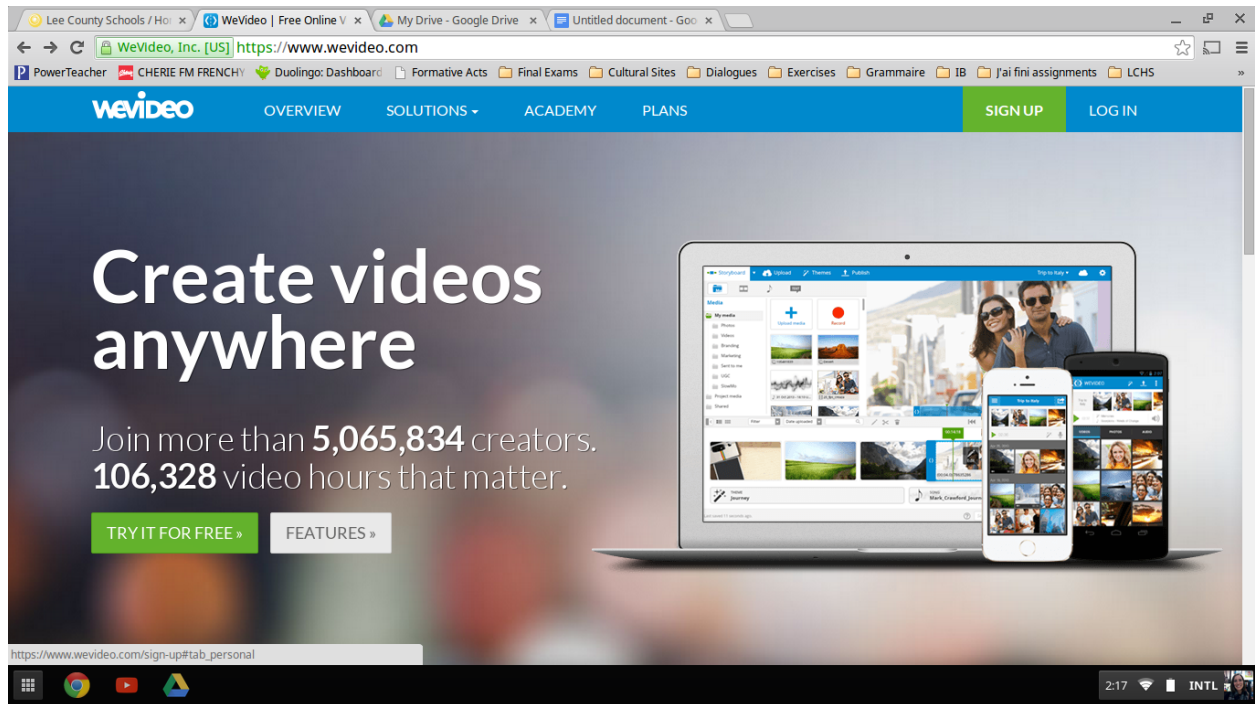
Lee County Schools / Ho ×
WeVideo | Free Online V ×
My Drive - Google Drive ×
Untitled document - Goo ×

WeVideo, Inc. [US] https://www.wevideo.com

PowerTeacher
CHERIE FM FRENCHY
Duolingo: Dashboard
Formative Acts
Final Exams
Cultural Sites
Dialogues
Exercises
Grammaire
IB
J'ai fini assignments
LCHS

weVideo
OVERVIEW
SOLUTIONS
ACADEMY
PLANS
SIGN UP
LOG IN

Create videos anywhere

Join more than 5,065,834 creators.
106,328 video hours that matter.

TRY IT FOR FREE »
FEATURES »

Storyboard
Upload
Themes
Publish
Trip to Italy
Media
My media
Upload media
Record
Journey
Mark_Crawford_Journ
Trip to Italy

https://www.wevideo.com/sign-up#tab_personal

2:17
INTL